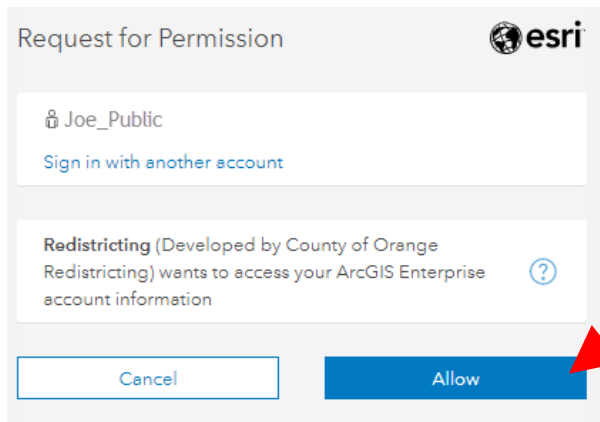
Request for Permission

esri

Joe_Public

Sign in with another account

Redistricting (Developed by County of Orange Redistricting) wants to access your ArcGIS Enterprise account information

?

Cancel

Allow